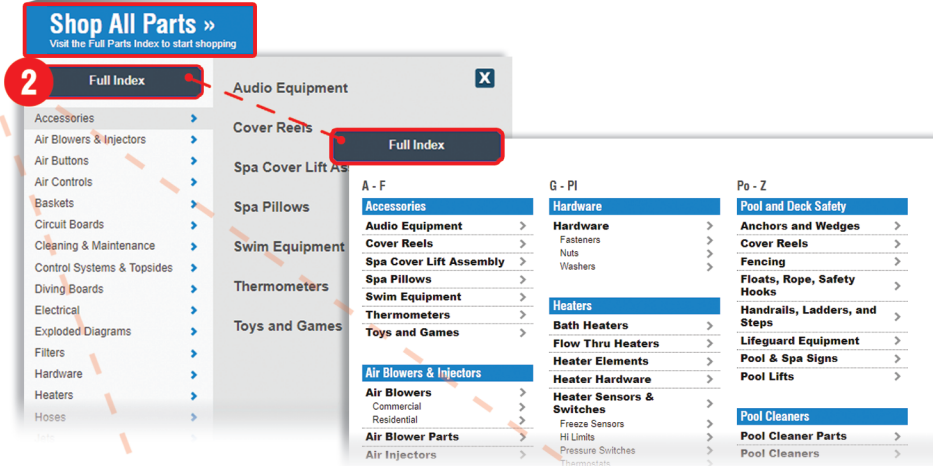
Shop All Parts »
Visit the Full Parts Index to start shopping

2

Full Index

Accessories
Air Blowers & Injectors
Air Buttons
Air Controls
Baskets
Circuit Boards
Cleaning & Maintenance
Control Systems & Topsides
Diving Boards
Electrical
Exploded Diagrams
Filters
Hardware
Heaters
Hoses
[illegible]

Audio Equipment
Cover Reels
Spa Cover Lift As
Spa Pillows
Swim Equipment
Thermometers
Toys and Games

X

Full Index

A - F

Accessories
Audio Equipment
Cover Reels
Spa Cover Lift Assembly
Spa Pillows
Swim Equipment
Thermometers
Toys and Games

Air Blowers & Injectors
Air Blowers
Commercial
Residential
Air Blower Parts
Air Injectors

G - Pl

Hardware
Hardware
Fasteners
Nuts
Washers

Heaters
Bath Heaters
Flow Thru Heaters
Heater Elements
Heater Hardware
Heater Sensors & Switches
Freeze Sensors
Hi Limits
Pressure Switches
Thermostats

Po - Z

Pool and Deck Safety
Anchors and Wedges
Cover Reels
Fencing
Floats, Rope, Safety Hooks
Handrails, Ladders, and Steps
Lifeguard Equipment
Pool & Spa Signs
Pool Lifts

Pool Cleaners
Pool Cleaner Parts
Pool Cleaners